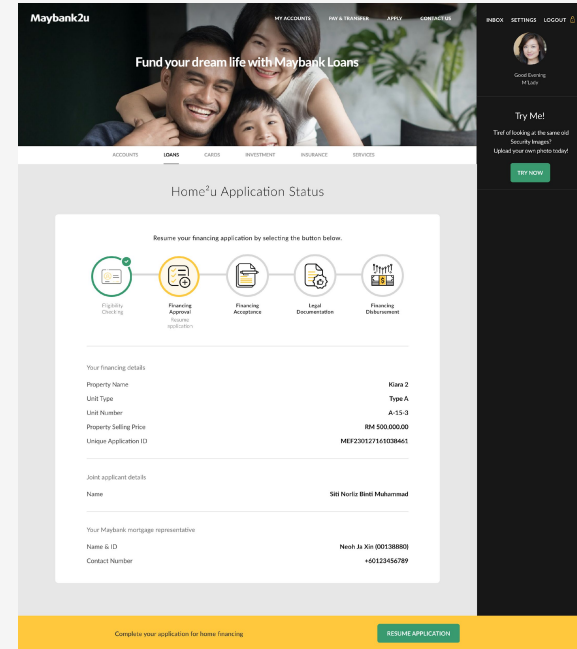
Maybank2u

MY ACCOUNTS PAY & TRANSFER APPLY CONTACT US

INBOX SETTINGS LOGOUT

Good Evening
M'Lady

Try Me!

Tired of looking at the same old Security Images? Upload your own photo today!

TRY NOW

Fund your dream life with Maybank Loans

ACCOUNTS LOANS CARDS INVESTMENT INSURANCE SERVICES

Home²u Application Status

Resume your financing application by selecting the button below.

Eligibility Checking

Financing Approval
Resume application

Financing Acceptance

Legal Documentation

Financing Disbursement

Your financing details

| | |
|---|---|
| Property Name | Kiara 2 |
| Unit Type | Type A |
| Unit Number | A-15-3 |
| Property Selling Price | RM 500,000.00 |
| Unique Application ID | MEF230127161038461 |

Joint applicant details

| | |
|---|---|
| Name | Siti Norliz Binti Muhammad |

Your Maybank mortgage representative

| | |
|---|---|
| Name & ID | Neoh Ja Xin (00138880) |
| Contact Number | +60123456789 |

Complete your application for home financing

RESUME APPLICATION